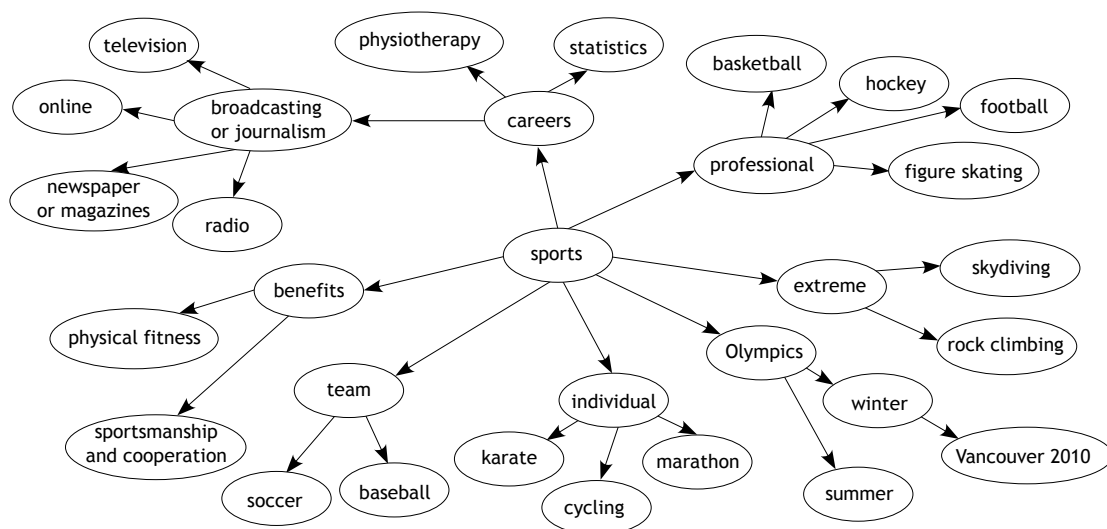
television

physiotherapy

statistics

basketball

hockey

football

online

broadcasting or journalism

careers

professional

figure skating

newspaper or magazines

radio

sports

benefits

extreme

skydiving

physical fitness

rock climbing

Olympics

team

individual

winter

sportsmanship and cooperation

karate

marathon

Vancouver 2010

soccer

baseball

cycling

summer